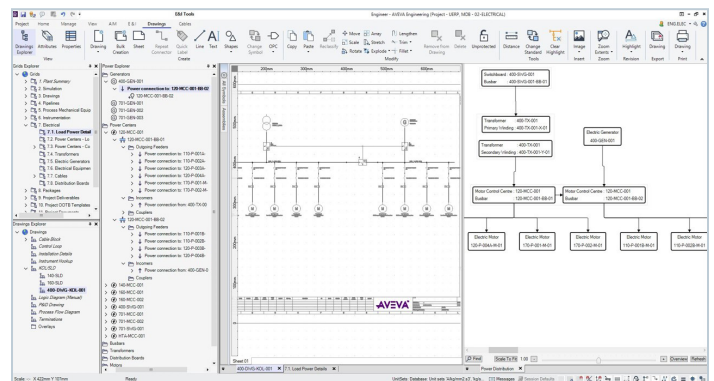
E&I Tools

Engineer - AVEVA Engineering (Project - UERP, MDB - 02-ELECTRICAL)

Project Home Manage View A/M E&I Drawings Cable

Drawings Explorer Attributes Properties | Drawing Bulk Creation Sheet Repeat Quick Label Line Text Shapes Change Symbol OPC Copy Paste Reclassify Move Array Rotate Sketch Explode Lengthen Trim Fillet Remove from Drawing Delete Unprotected Distance Change Standard Clear Highlight Image Zoom Extents Highlight Drawing Drawing Print

View Create Modify Tools Insert Zoom Revision Export Print

Grids Explorer
Grids
1. Plant Summary
2. Simulation
3. Drawings
4. Pipelines
5. Process Mechanical Equip
6. Instrumentation
7. Electrical
7.1. Load Power Detail
7.2. Power Centers - Lo
7.3. Power Centers - Cu
7.4. Transformers
7.5. Electric Generators
7.6. Electrical Equipmen
7.7. Cables
7.8. Distribution Boards
8. Packages
9. Project Deliverables
10. Project DOTE Templates

Drawings Explorer
Drawings
Cable Block
Control Loop
Installation Details
Instrument Hookup
KDL/SLD
140-SLD
160-SLD
400-DIVG-KDL-001
Logic Diagram (Manual)
P&ID Drawing
Process Flow Diagram
Terminations
Overlays

Power Explorer
Generators
400-GEN-001
Power connection to: 120-MCC-001-BB-02
120-MCC-001-BB-02
701-GEN-001
701-GEN-002
701-GEN-003
Power Centers
120-MCC-001
120-MCC-001-BB-01
Outgoing Feeders
Power connection to: 110-P-001A-
Power connection to: 110-P-002A-
Power connection to: 120-P-003A-
Power connection to: 120-P-004A-
Power connection to: 110-P-001-M-
Power connection to: 110-P-002-M-
Incomers
Power connection from: 400-TX-00
Couplers
120-MCC-001-BB-02
Outgoing Feeders
Power connection to: 110-P-001B-
Power connection to: 110-P-002B-
Power connection to: 120-P-003B-
Power connection to: 120-P-004B-
Incomers
Power connection from: 400-GEN-0
Couplers
140-MCC-001
160-MCC-001
180-MCC-002
400-SVG-001
701-MCC-001
701-MCC-002
701-SVG-001
VTA-MCC-001
Busbars
Transformers
Distribution Boards
Motors

Switchboard 400-SVG-001
Busbar 400-SVG-001-BB-01

Transformer 400-TX-001
Primary Winding 400-TX-001-V-01

Transformer 400-TX-001
Secondary Winding 400-TX-001-Y-01

Electric Generator 400-GEN-001

Motor Control Centre 120-MCC-001
Busbar 120-MCC-001-BB-01

Motor Control Centre 120-MCC-001
Busbar 120-MCC-001-BB-02

Electric Motor 120-P-004A-M-01
Electric Motor 120-P-003A-M-01
Electric Motor 170-P-002-M-01
Electric Motor 110-P-001B-M-01
Electric Motor 110-P-002B-M-01

AVEVA

Sheet 01
400-DIVG-KDL-001 7.1. Load Power Details

Find Scale To Fit 1:00 Power Distribution Overview Refresh

Scale = X 422mm Y 107mm Ready UnitSets: Database: Unit sets %Ap mm2 x3 %ps... 715 Messages Session Defaults